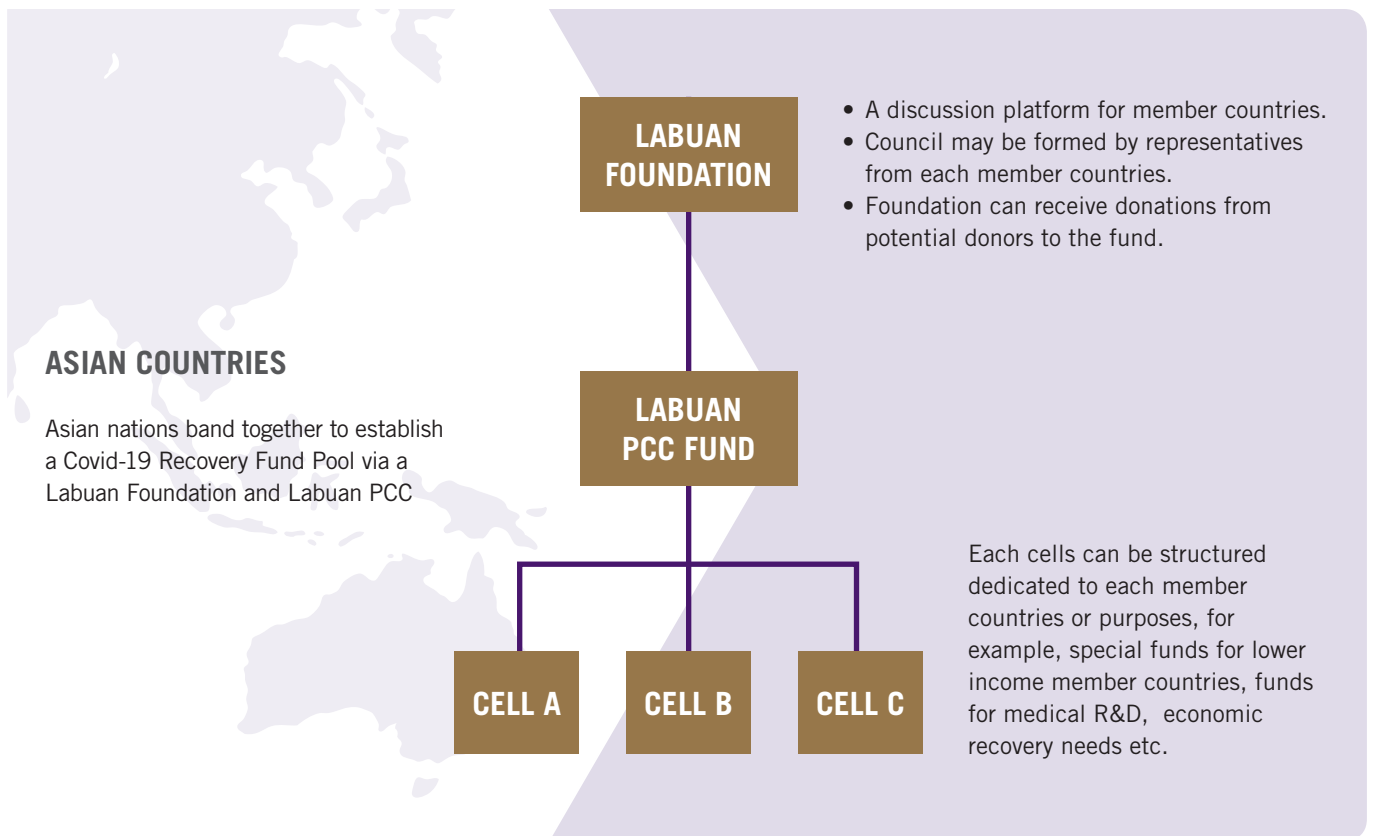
ASIAN COUNTRIES

Asian nations band together to establish a Covid-19 Recovery Fund Pool via a Labuan Foundation and Labuan PCC

LABUAN FOUNDATION

• A discussion platform for member countries.
• Council may be formed by representatives from each member countries.
• Foundation can receive donations from potential donors to the fund.

LABUAN PCC FUND

CELL A

CELL B

CELL C

Each cells can be structured dedicated to each member countries or purposes, for example, special funds for lower income member countries, funds for medical R&D, economic recovery needs etc.